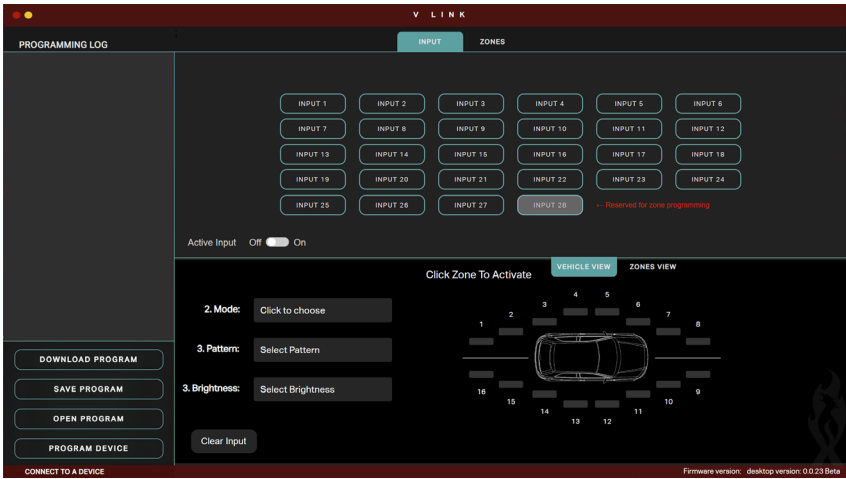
V LINK

PROGRAMMING LOG

INPUT ZONES

INPUT 1 INPUT 2 INPUT 3 INPUT 4 INPUT 5 INPUT 6
INPUT 7 INPUT 8 INPUT 9 INPUT 10 INPUT 11 INPUT 12
INPUT 13 INPUT 14 INPUT 15 INPUT 16 INPUT 17 INPUT 18
INPUT 19 INPUT 20 INPUT 21 INPUT 22 INPUT 23 INPUT 24
INPUT 25 INPUT 26 INPUT 27 INPUT 28 ← Reserved for zone programming

Active Input Off On

VEHICLE VIEW ZONES VIEW

Click Zone To Activate

2. Mode: Click to choose

3. Pattern: Select Pattern

3. Brightness: Select Brightness

Clear Input

1 2 3 4 5 6 7 8 9 10 11 12 13 14 15 16

DOWNLOAD PROGRAM
SAVE PROGRAM
OPEN PROGRAM
PROGRAM DEVICE

CONNECT TO A DEVICE

Firmware version: desktop version: 0.0.23 Beta